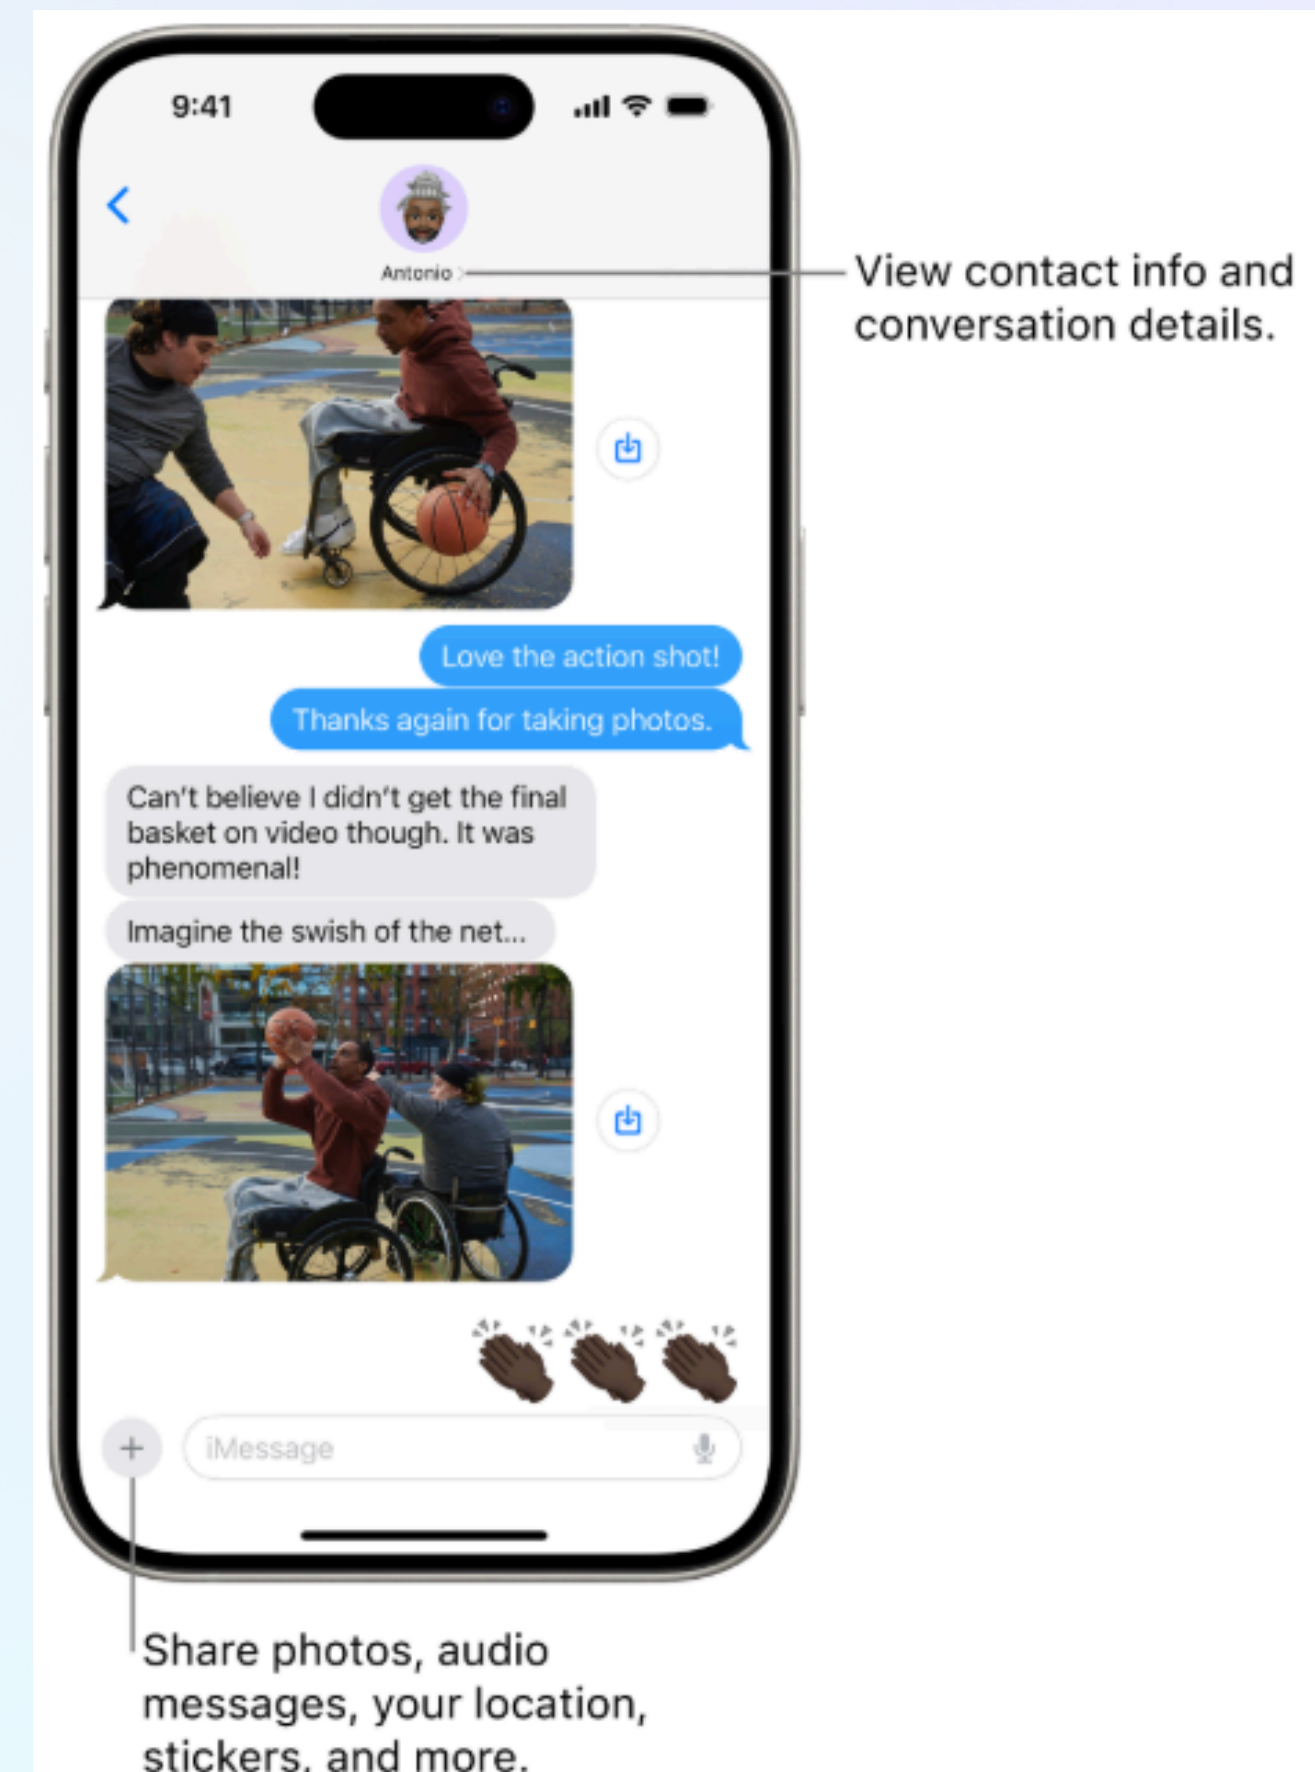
9:41

Antonio >

View contact info and conversation details.

Love the action shot!

Thanks again for taking photos.

Can't believe I didn't get the final basket on video though. It was phenomenal!

Imagine the swish of the net...

👏👏👏

+

iMessage

Share photos, audio messages, your location, stickers, and more.